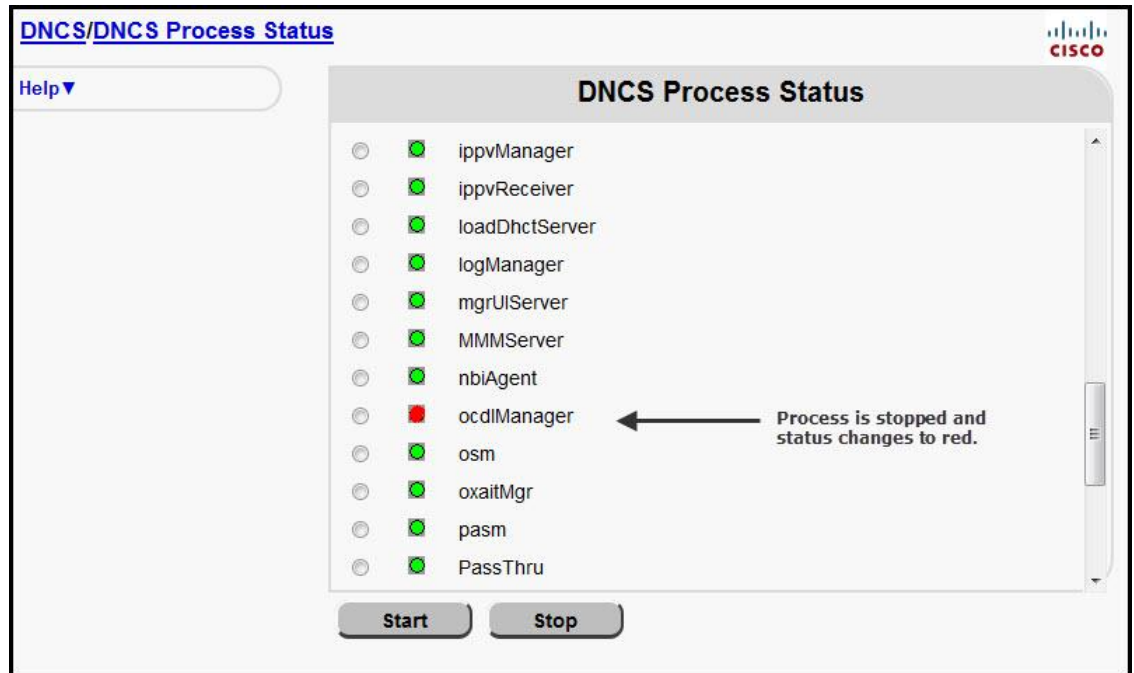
DNCS/DNCS Process Status

CISCO

Help▼

DNCS Process Status

ippvManager
ippvReceiver
loadDhctServer
logManager
mgrUIServer
MMMServer
nbiAgent
ocdlManager
osm
oxaitMgr
pasm
PassThru

Process is stopped and status changes to red.

Start
Stop